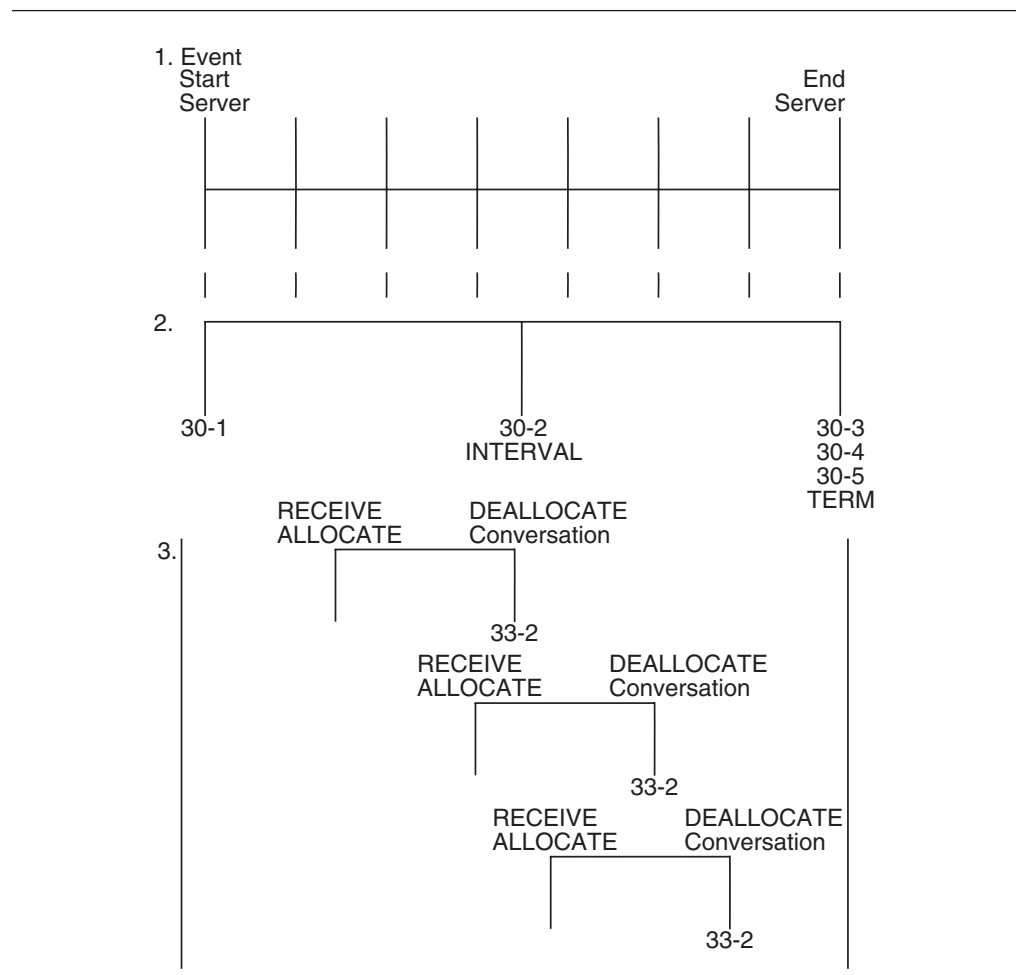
1. Event
Start
Server

End
Server

2.

30-1

30-2
INTERVAL

30-3
30-4
30-5
TERM

RECEIVE
ALLOCATE

DEALLOCATE
Conversation

3.

33-2

RECEIVE
ALLOCATE

DEALLOCATE
Conversation

33-2

RECEIVE
ALLOCATE

DEALLOCATE
Conversation

33-2